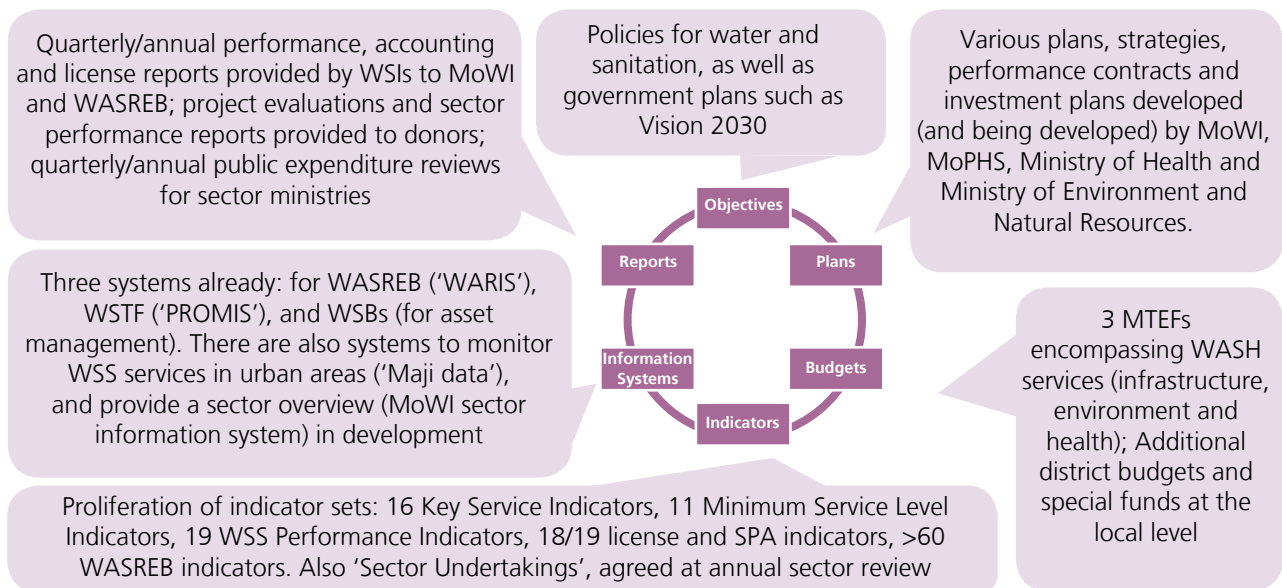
Quarterly/annual performance, accounting and license reports provided by WSIs to MoWI and WASREB; project evaluations and sector performance reports provided to donors; quarterly/annual public expenditure reviews for sector ministries

Policies for water and sanitation, as well as government plans such as Vision 2030

Various plans, strategies, performance contracts and investment plans developed (and being developed) by MoWI, MoPHS, Ministry of Health and Ministry of Environment and Natural Resources.

Objectives

Reports

Plans

Information Systems

Budgets

Indicators

Three systems already: for WASREB ('WARIS'), WSTF ('PROMIS'), and WSBs (for asset management). There are also systems to monitor WSS services in urban areas ('Maji data'), and provide a sector overview (MoWI sector information system) in development

3 MTEFs encompassing WASH services (infrastructure, environment and health); Additional district budgets and special funds at the local level

Proliferation of indicator sets: 16 Key Service Indicators, 11 Minimum Service Level Indicators, 19 WSS Performance Indicators, 18/19 license and SPA indicators, >60 WASREB indicators. Also 'Sector Undertakings', agreed at annual sector review